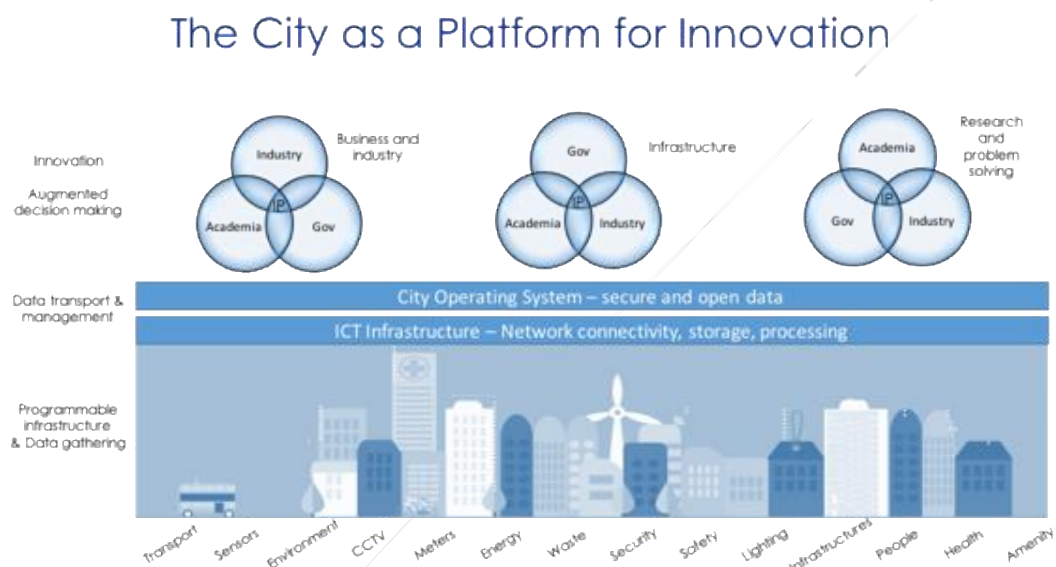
The City as a Platform for Innovation

Innovation

Augmented decision making

Industry
Academia
IP
Gov

Business and industry

Gov
Academia
IP
Industry

Infrastructure

Academia
Gov
IP
Industry

Research and problem solving

Data transport & management

City Operating System – secure and open data

ICT Infrastructure – Network connectivity, storage, processing

Programmable infrastructure & Data gathering

Transport Sensors Environment CCTV Meters Energy Waste Security Safety Lighting Infrastructures People Health Amenity